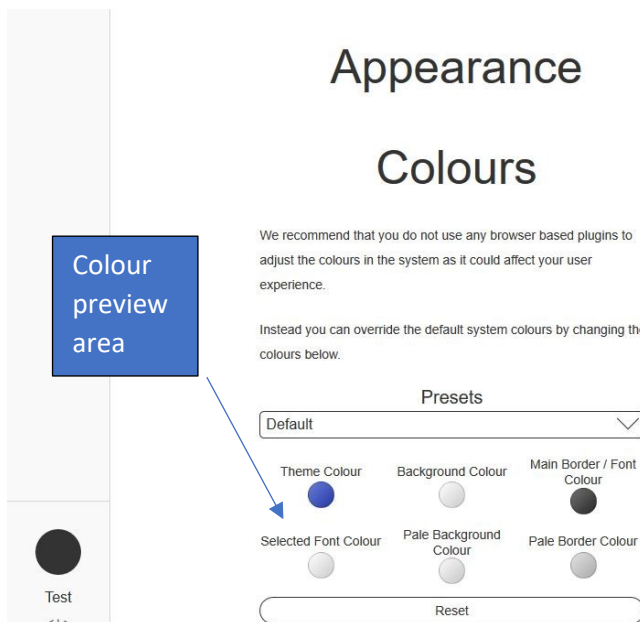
Appearance

Colours

We recommend that you do not use any browser based plugins to adjust the colours in the system as it could affect your user experience.

Instead you can override the default system colours by changing the colours below.

Colour preview area

Presets

Default

Theme Colour

Background Colour

Main Border / Font Colour

Selected Font Colour

Pale Background Colour

Pale Border Colour

Reset

Test